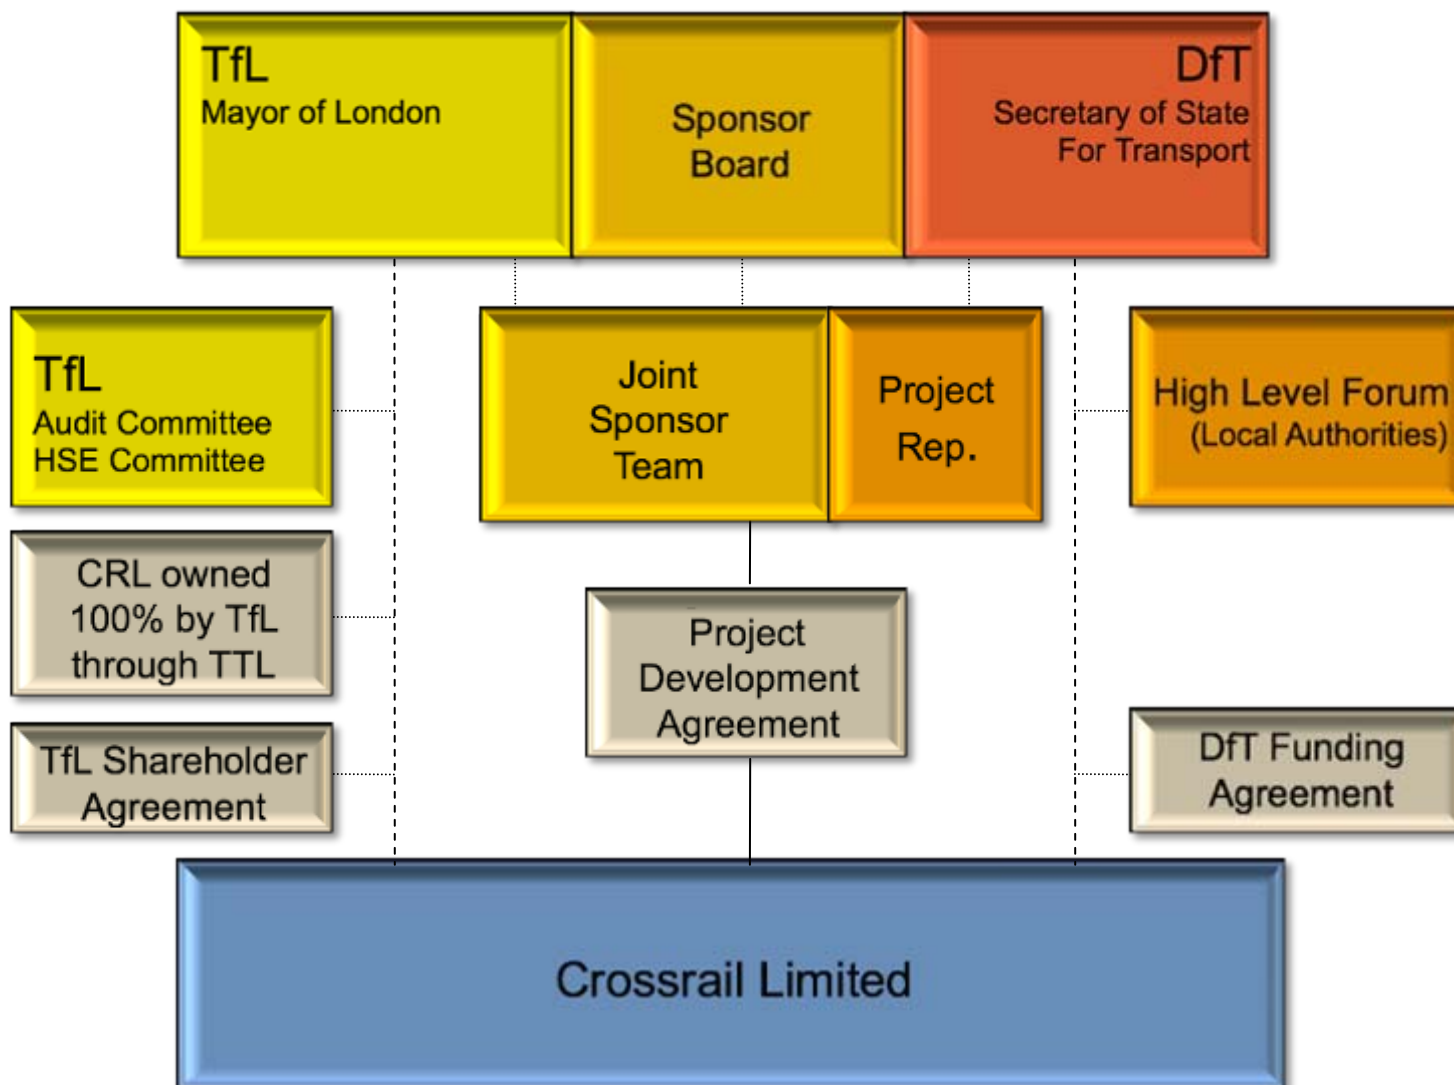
TfL
Mayor of London

Sponsor Board

DfT
Secretary of State For Transport

TfL
Audit Committee
HSE Committee

Joint Sponsor Team

Project Rep.

High Level Forum (Local Authorities)

CRL owned 100% by TfL through TTL

Project Development Agreement

TfL Shareholder Agreement

DfT Funding Agreement

Crossrail Limited